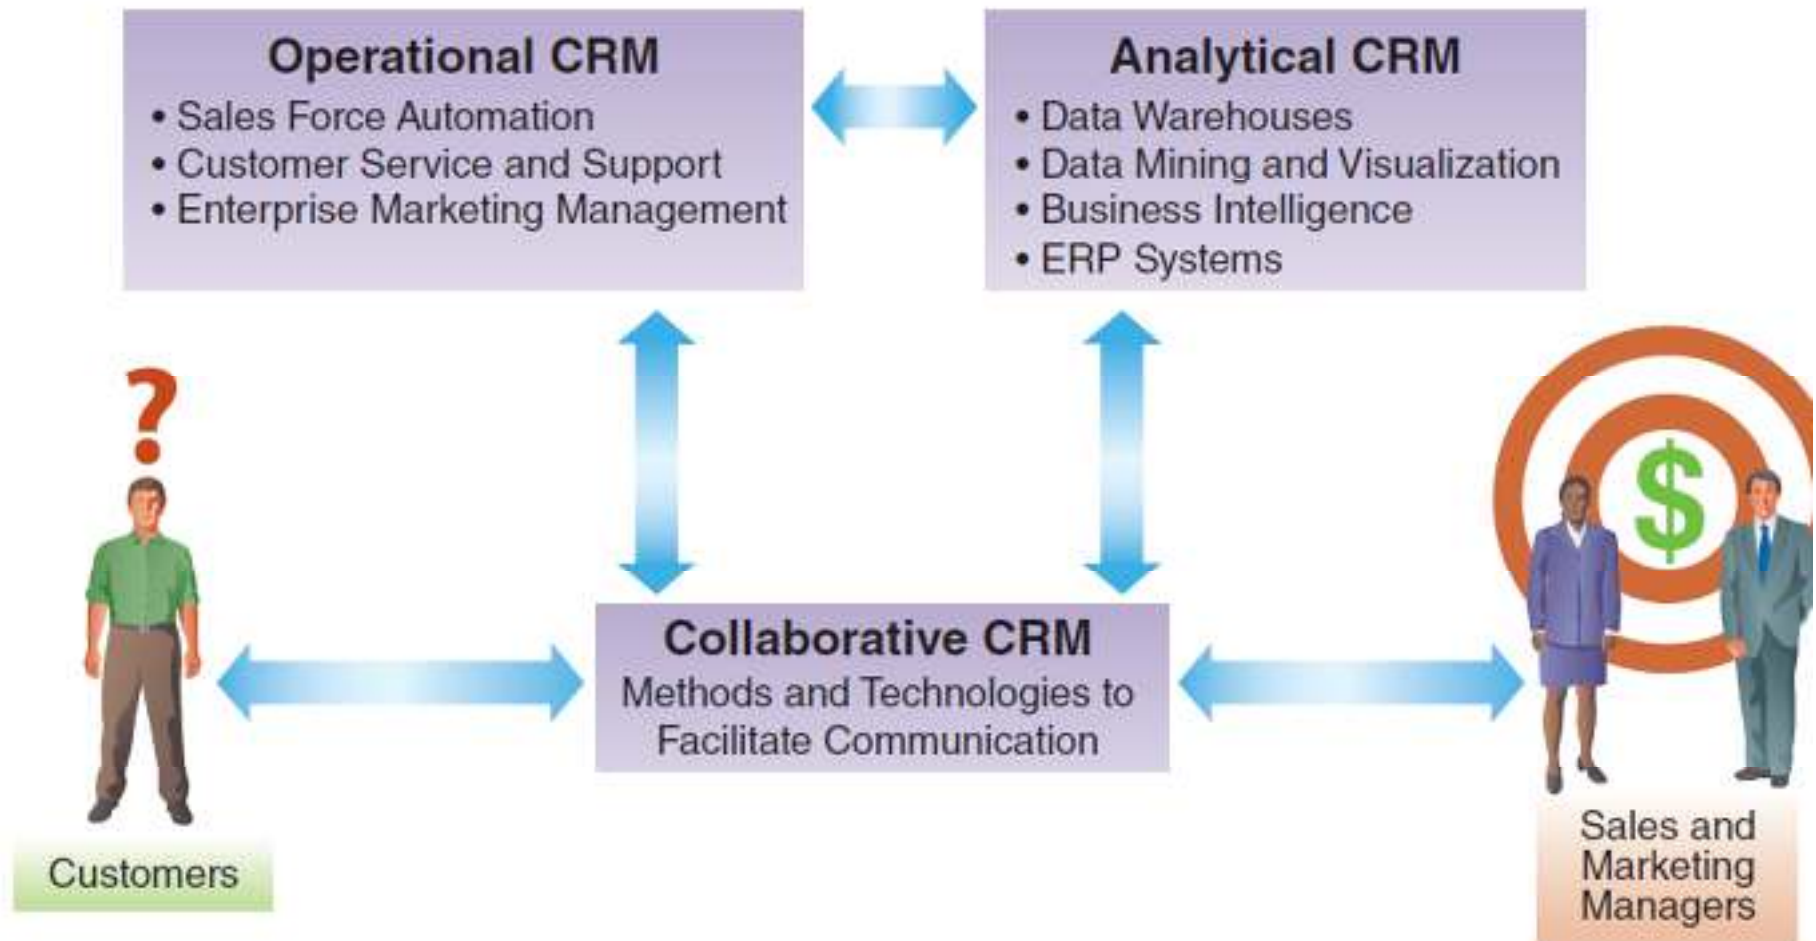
Operational CRM
• Sales Force Automation
• Customer Service and Support
• Enterprise Marketing Management

Analytical CRM
• Data Warehouses
• Data Mining and Visualization
• Business Intelligence
• ERP Systems

?

$

Collaborative CRM
Methods and Technologies to Facilitate Communication

Customers

Sales and Marketing Managers